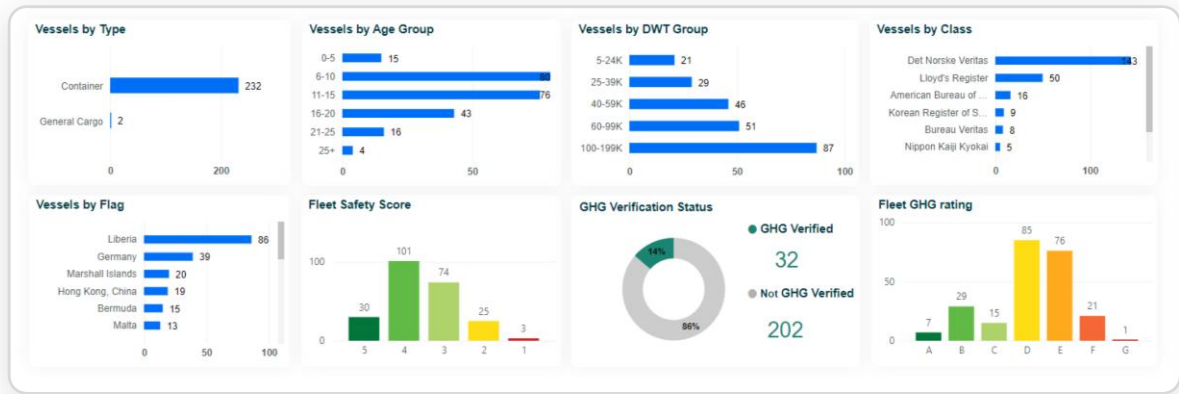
Vessels by Type

Container 232
General Cargo 2
0 200

Vessels by Age Group

0-5 15
6-10 80
11-15 76
16-20 43
21-25 16
25+ 4
0 50

Vessels by DWT Group

5-24K 21
25-39K 29
40-59K 46
60-99K 51
100-199K 87
0 50 100

Vessels by Class

Det Norske Veritas 143
Lloyd's Register 50
American Bureau of ... 16
Korean Register of S... 9
Bureau Veritas 8
Nippon Kaiji Kyokai 5
0 100

Vessels by Flag

Liberia 86
Germany 39
Marshall Islands 20
Hong Kong, China 19
Bermuda 15
Malta 13
0 50 100

Fleet Safety Score

100
0
30 101 74 25 3
5 4 3 2 1

GHG Verification Status

14%
86%
GHG Verified
32
Not GHG Verified
202

Fleet GHG rating

100
50
0
7 29 15 85 76 21 1
A B C D E F G